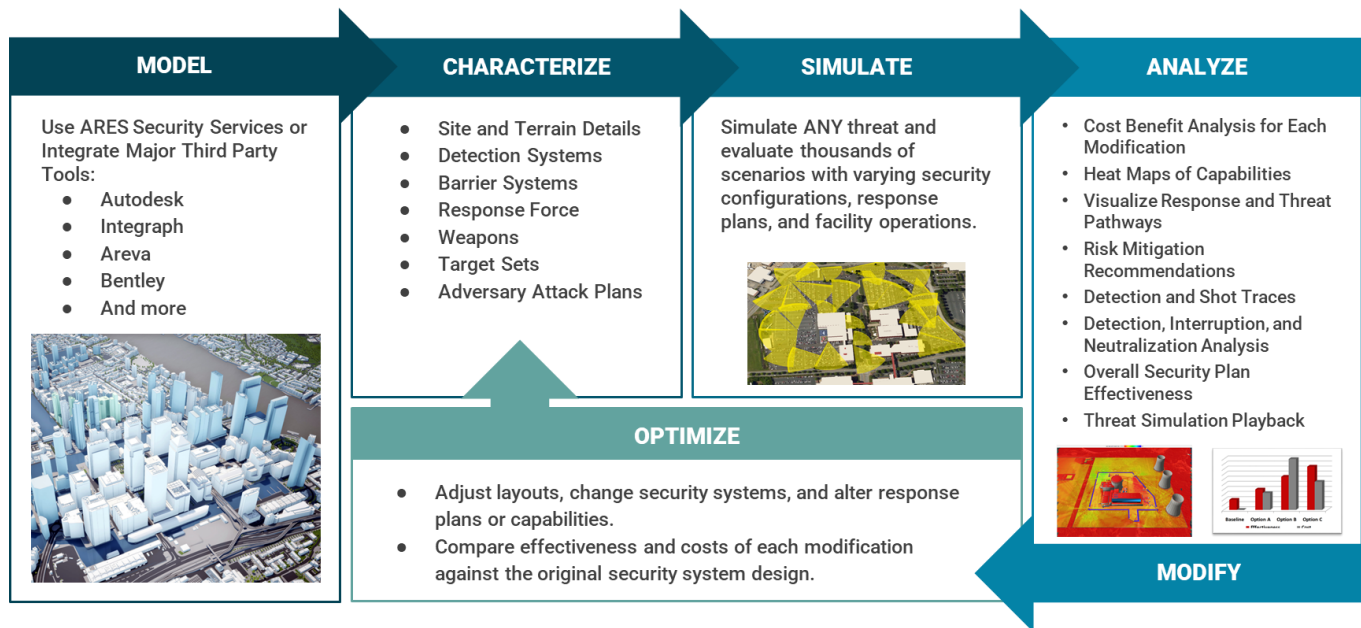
MODEL

Use ARES Security Services or Integrate Major Third Party Tools:
- Autodesk
- Integraph
- Areva
- Bentley
- And more

CHARACTERIZE

- Site and Terrain Details
- Detection Systems
- Barrier Systems
- Response Force
- Weapons
- Target Sets
- Adversary Attack Plans

SIMULATE

Simulate ANY threat and evaluate thousands of scenarios with varying security configurations, response plans, and facility operations.

ANALYZE

- Cost Benefit Analysis for Each Modification
- Heat Maps of Capabilities
- Visualize Response and Threat Pathways
- Risk Mitigation Recommendations
- Detection and Shot Traces
- Detection, Interruption, and Neutralization Analysis
- Overall Security Plan Effectiveness
- Threat Simulation Playback

Baseline Option A Option B Option C

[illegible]

OPTIMIZE

- Adjust layouts, change security systems, and alter response plans or capabilities.
- Compare effectiveness and costs of each modification against the original security system design.

MODIFY